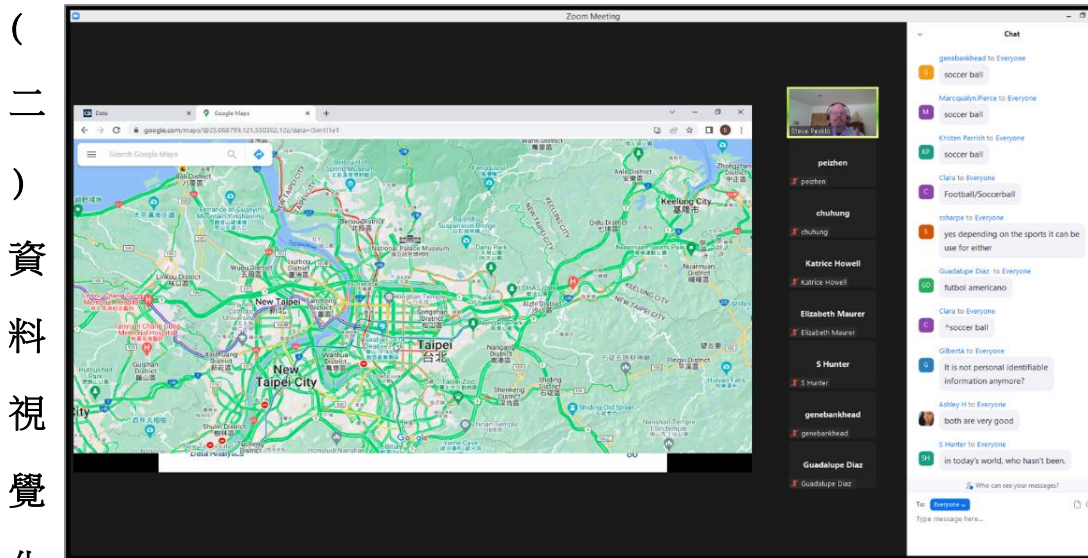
（
二
）
資
料
視
覺

Zoom Meeting

Data
Google Maps
google.com/maps/@25.068739,121.550302,12z/data=!5m1!1e1
Search Google Maps

New Taipei
新北
New Taipei City
Taipei
台北
Keelung City
基隆市
Data Analytics

Steve Peskin
peizhen
peizhen
chuhung
chuhung
Katrice Howell
Katrice Howell
Elizabeth Maurer
Elizabeth Maurer
S Hunter
S Hunter
genebankhead
genebankhead
Guadalupe Diaz
Guadalupe Diaz

Chat
genebankhead to Everyone
soccer ball
Marcqualyn Pierce to Everyone
soccer ball
Kristen Parrish to Everyone
soccer ball
Clara to Everyone
Football/Soccerball
ssharpe to Everyone
yes depending on the sports it can be use for either
Guadalupe Diaz to Everyone
futbol americano
Clara to Everyone
^soccer ball
GilbertA to Everyone
It is not personal identifiable information anymore?
Ashley H to Everyone
both are very good
S Hunter to Everyone
in today's world, who hasn't been.
Who can see your messages?
To: Everyone
Type message here...